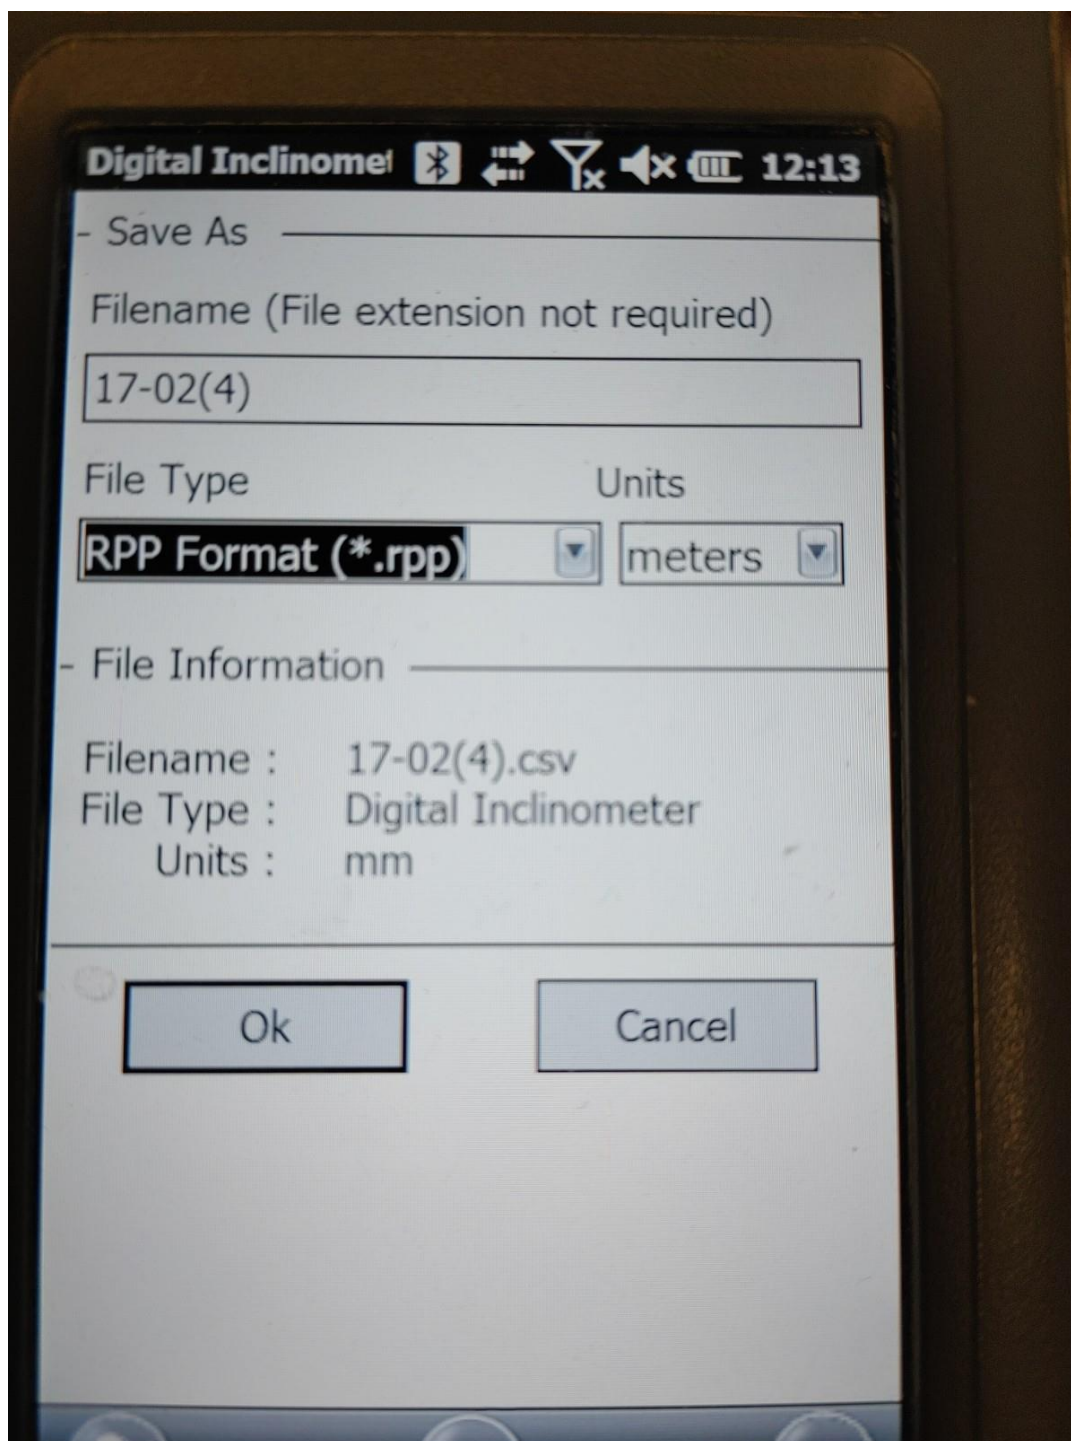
Digital Inclinomet 12:13

- Save As

Filename (File extension not required)

17-02(4)

File Type

Units

RPP Format (*.rpp)

meters

- File Information

Filename : 17-02(4).csv
File Type : Digital Inclinometer
Units : mm

Ok

Cancel